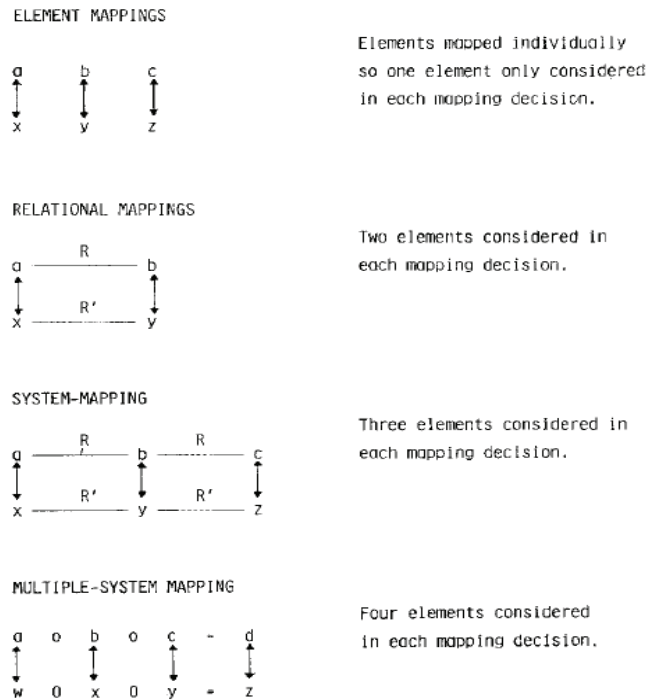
ELEMENT MAPPINGS

a b c

x y z

Elements mapped individually so one element only considered in each mapping decision.

RELATIONAL MAPPINGS

R

a b

R'

x y

Two elements considered in each mapping decision.

SYSTEM-MAPPING

R R

a b c

R' R'

x y z

Three elements considered in each mapping decision.

MULTIPLE-SYSTEM MAPPING

a o b o c - d

w 0 x 0 y = z

Four elements considered in each mapping decision.